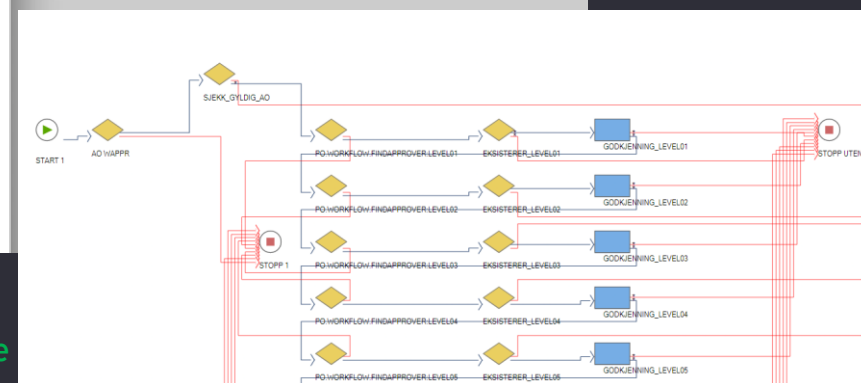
SJEKK_GYLDIG_AO

START 1

AO WAPPR

PO WORKFLOW FINDAPPROVER LEVEL01

EKSISTERER_LEVEL01

GODKJENNING_LEVEL01

STOPP UTEN

PO WORKFLOW FINDAPPROVER LEVEL02

EKSISTERER_LEVEL02

GODKJENNING_LEVEL02

STOPP 1

PO WORKFLOW FINDAPPROVER LEVEL03

EKSISTERER_LEVEL03

GODKJENNING_LEVEL03

PO WORKFLOW FINDAPPROVER LEVEL04

EKSISTERER_LEVEL04

GODKJENNING_LEVEL04

PO WORKFLOW FINDAPPROVER LEVEL05

EKSISTERER_LEVEL05

GODKJENNING_LEVEL05

e